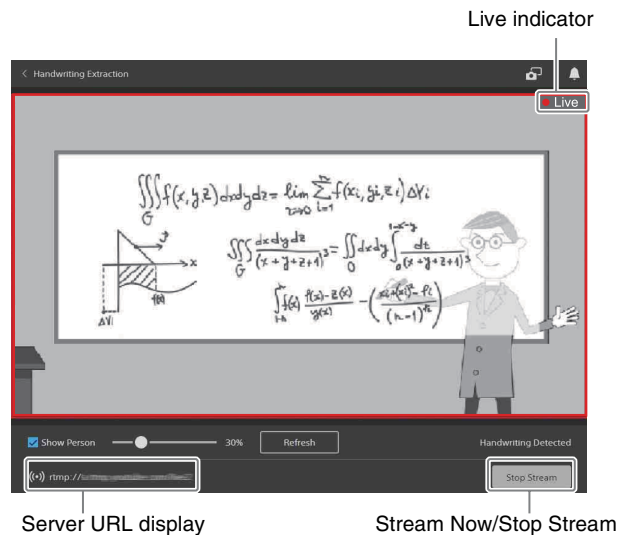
Live indicator

< Handwriting Extraction

Live

$\iiint_G f(x,y,z)\,dxdydz = \lim_{\lambda\to 0}\sum_{i=1}^{n} f(x_i,y_i,z_i)\Delta V_i$

$\iiint_G \frac{dxdydz}{(x+y+z+1)^3} = \iint_D dxdy \int_0^{1-x-y} \frac{dt}{(x+y+z+1)^3}$

$\int f(x)\ \frac{f(x)-z(x)}{y(x)} - \left(\frac{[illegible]}{(n-1)^{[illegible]}}\right)$

x

y

f(x)

ΔVi

Show Person

30%

Refresh

Handwriting Detected

rtmp://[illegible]

Stop Stream

Server URL display

Stream Now/Stop Stream